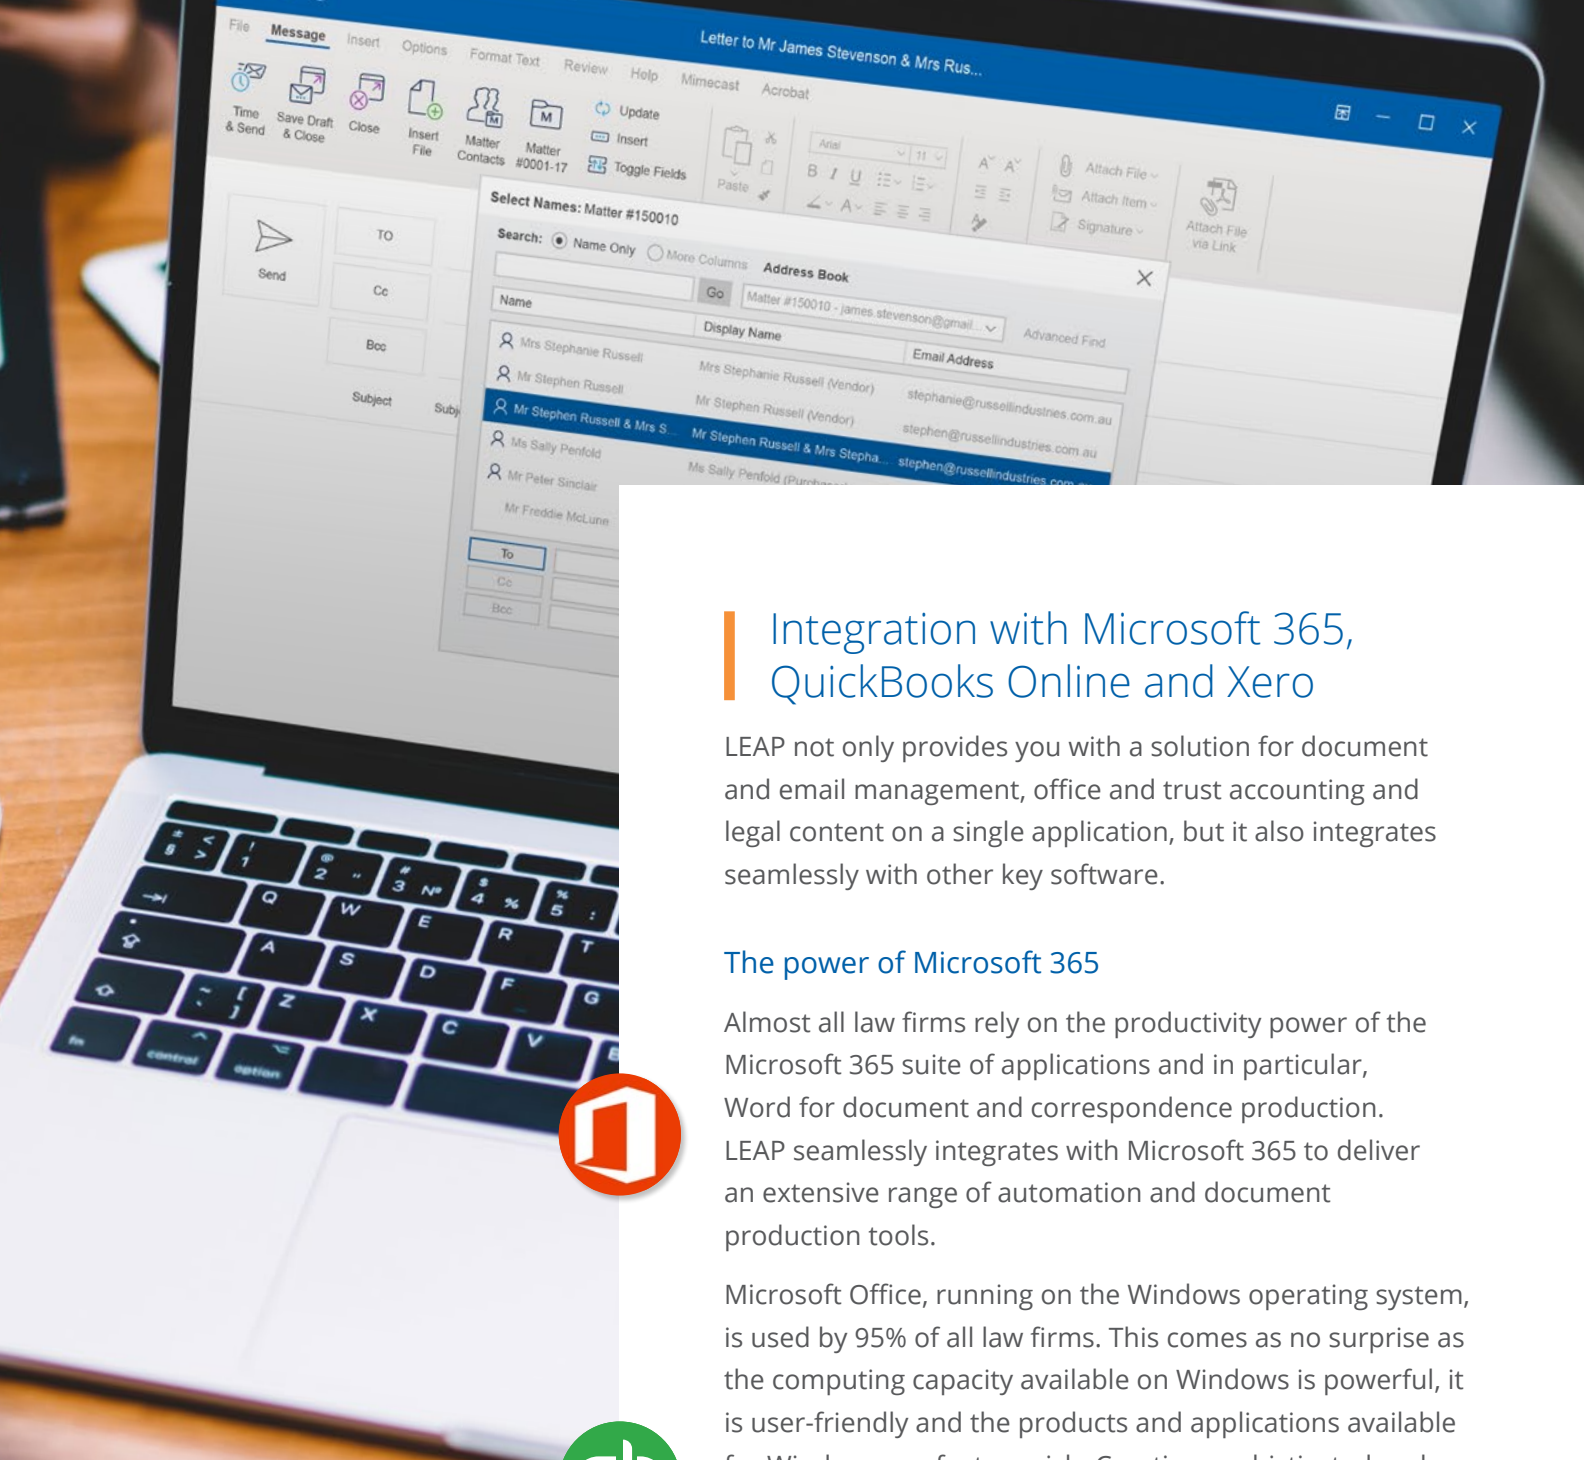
File Message Insert Options Format Text Review Help Mimecast Acrobat

Letter to Mr James Stevenson & Mrs Rus...

Time & Send Save Draft & Close Close Insert File Matter Contacts Matter #0001-17 Update Insert Toggle Fields Paste Attach File Attach Item Signature Attach File via Link

Send TO Cc Bcc Subject

Select Names: Matter #150010

Search: Name Only More Columns Address Book

Go Matter #150010 - james.stevenson@gmail... Advanced Find

Name Display Name Email Address

Mrs Stephanie Russell Mrs Stephanie Russell (Vendor) stephanie@russellindustries.com.au

Mr Stephen Russell Mr Stephen Russell (Vendor) stephen@russellindustries.com.au

Mr Stephen Russell & Mrs S... Mr Stephen Russell & Mrs Stepha... stephen@russellindustries.com.au

Ms Sally Penfold Ms Sally Penfold (Purchaser)

Mr Peter Sinclair

Mr Freddie McLune

To Cc Bcc

Integration with Microsoft 365, QuickBooks Online and Xero

LEAP not only provides you with a solution for document and email management, office and trust accounting and legal content on a single application, but it also integrates seamlessly with other key software.

The power of Microsoft 365

Almost all law firms rely on the productivity power of the Microsoft 365 suite of applications and in particular, Word for document and correspondence production. LEAP seamlessly integrates with Microsoft 365 to deliver an extensive range of automation and document production tools.

Microsoft Office, running on the Windows operating system, is used by 95% of all law firms. This comes as no surprise as the computing capacity available on Windows is powerful, it is user-friendly and the products and applications available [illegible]